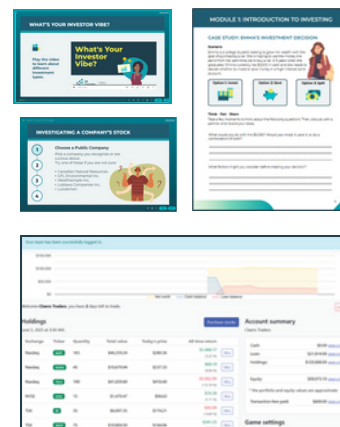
WHAT'S YOUR INVESTOR VIBE?

Play the video to learn about different investment types.

What's Your Investor Vibe?

MODULE 1: INTRODUCTION TO INVESTING

CASE STUDY: EMMA'S INVESTMENT DECISION

Scenario

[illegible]

Option 1: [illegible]

Option 2: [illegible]

Option 3: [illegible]

Think - Pair - Share

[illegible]

What would you do with the $5,000? Would you invest it, save it, or do a combination of both?

What factors might you consider before making your decision?

INVESTIGATING A COMPANY'S STOCK

Choose a Public Company

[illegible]

Your team has been successfully logged in.

Welcome Class Traders you have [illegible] days left to trade.

Holdings

Purchase stocks

Account summary

Class Traders

Exchange | Ticker | Quantity | Total value | Today's price | All-time return

Nasdaq
Nasdaq
Nasdaq
NYSE
TSX
TSX

Game settings